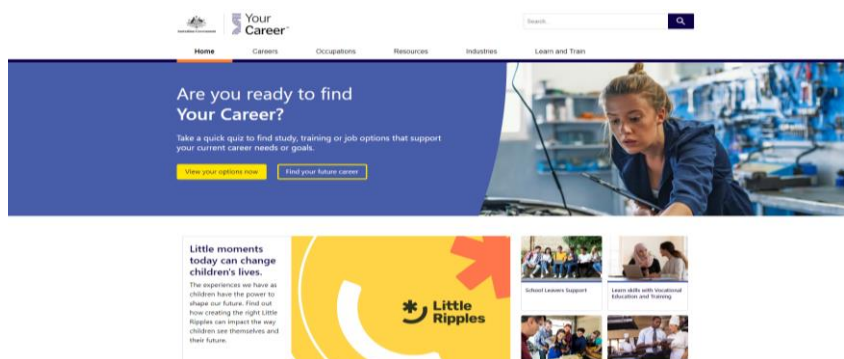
Australian Government

Your Career

Search

Home
Careers
Occupations
Resources
Industries
Learn and Train

Are you ready to find Your Career?

Take a quick quiz to find study, training or job options that support your current career needs or goals.

View your options now
Find your future career

Little moments today can change children's lives.

The experiences we have as children have the power to shape our future. Find out how creating the right Little Ripples can impact the way children see themselves and their future.

Little Ripples

School Leavers Support

Learn skills with Vocational Education and Training